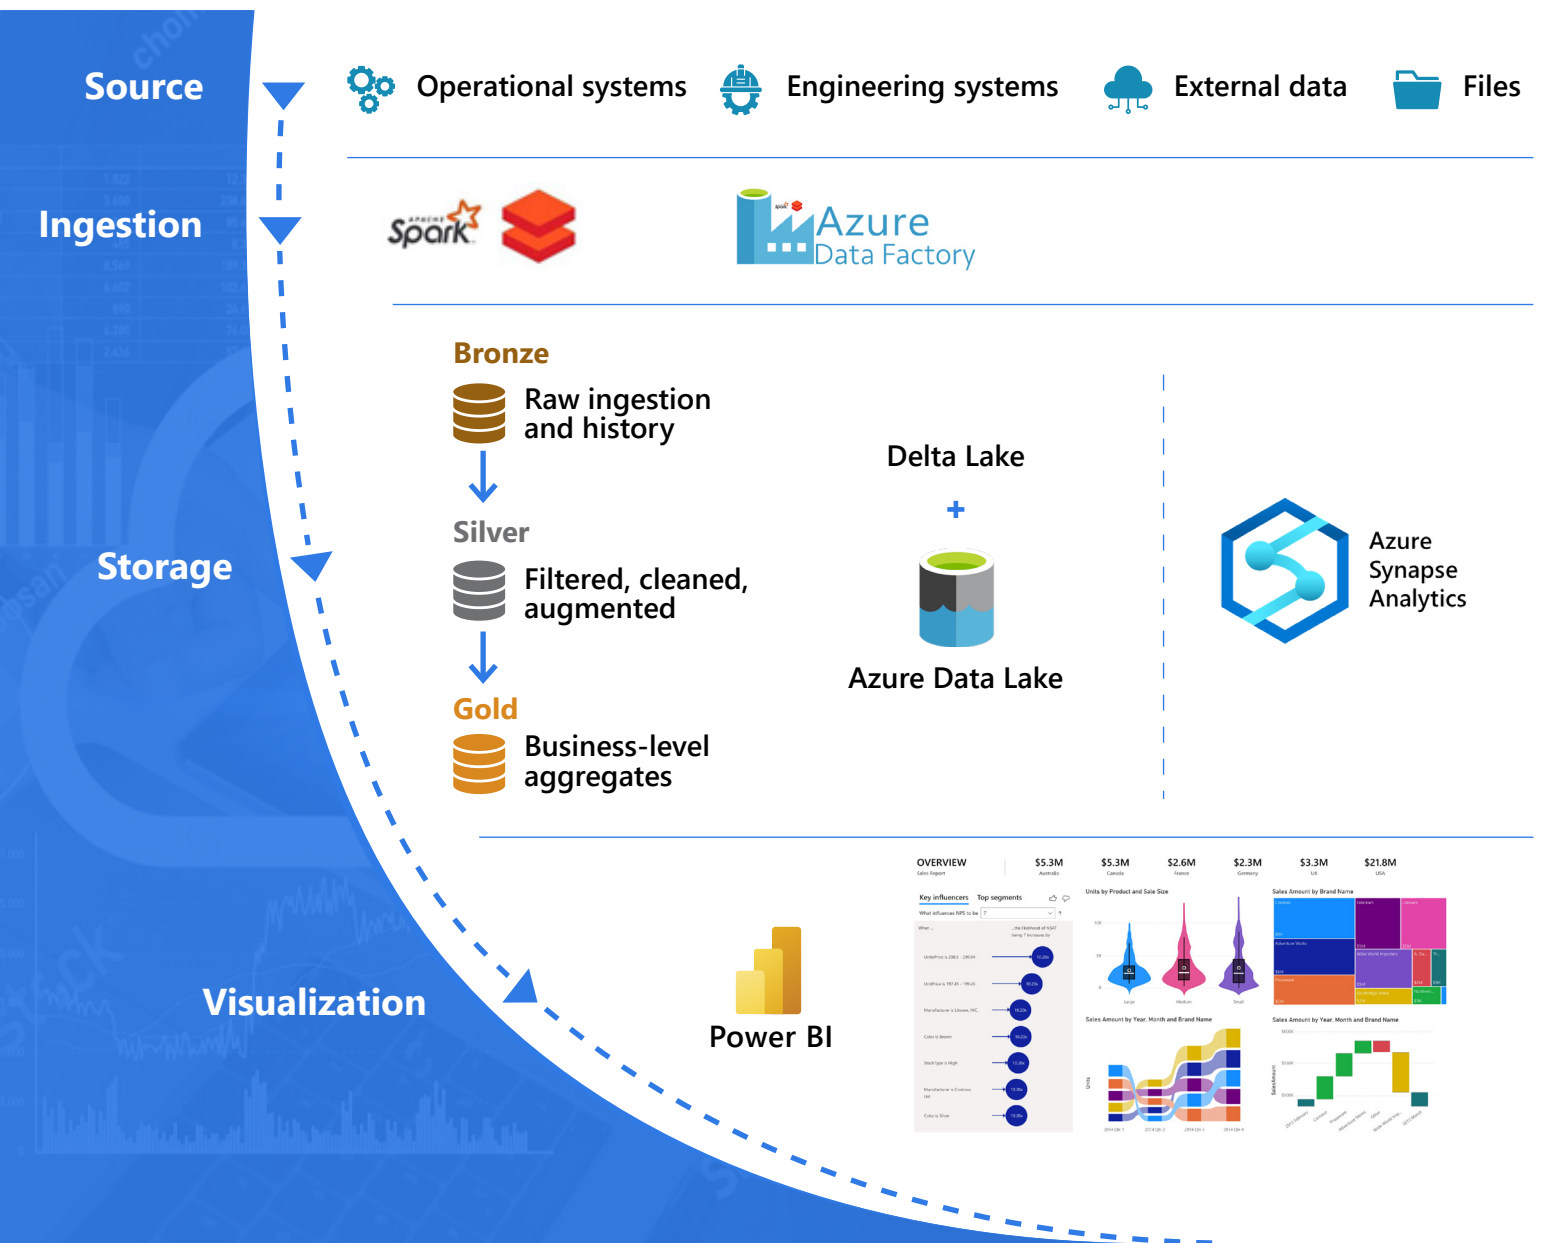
Source

Operational systems Engineering systems External data Files

Ingestion

APACHE Spark

Azure Data Factory

Storage

Bronze
Raw ingestion and history

Silver
Filtered, cleaned, augmented

Gold
Business-level aggregates

Delta Lake
+
Azure Data Lake

Azure Synapse Analytics

Visualization

Power BI

OVERVIEW
Sales Report
$5.3M Australia
$5.3M Canada
$2.6M France
$2.3M Germany
$3.3M UK
$21.8M USA

Key influencers Top segments
Units by Product and Sale Size
Sales Amount by Brand Name
Sales Amount by Year, Month and Brand Name
Sales Amount by Year, Month and Brand Name